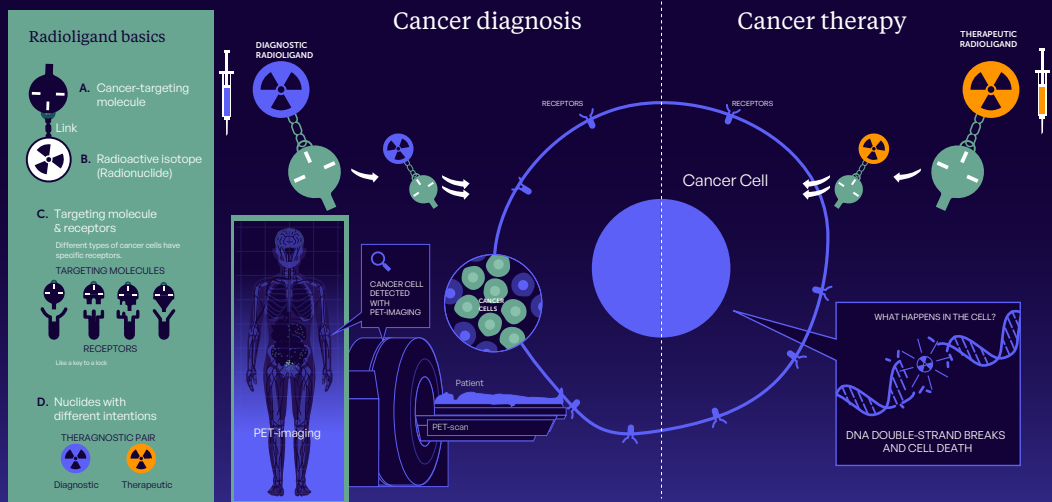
Radioligand basics

A. Cancer-targeting molecule

Link

B. Radioactive isotope (Radionuclide)

C. Targeting molecule & receptors

Different types of cancer cells have specific receptors.

TARGETING MOLECULES

RECEPTORS

Like a key fo a lock

D. Nuclides with different intentions

THERAGNOSTIC PAIR

Diagnostic

Therapeutic

Cancer diagnosis

Cancer therapy

DIAGNOSTIC RADIOLIGAND

THERAPEUTIC RADIOLIGAND

RECEPTORS

RECEPTORS

Cancer Cell

CANCER CELL DETECTED WITH PET-IMAGING

CANCER CELLS

Patient

PET-scan

PET-imaging

WHAT HAPPENS IN THE CELL?

DNA DOUBLE-STRAND BREAKS AND CELL DEATH